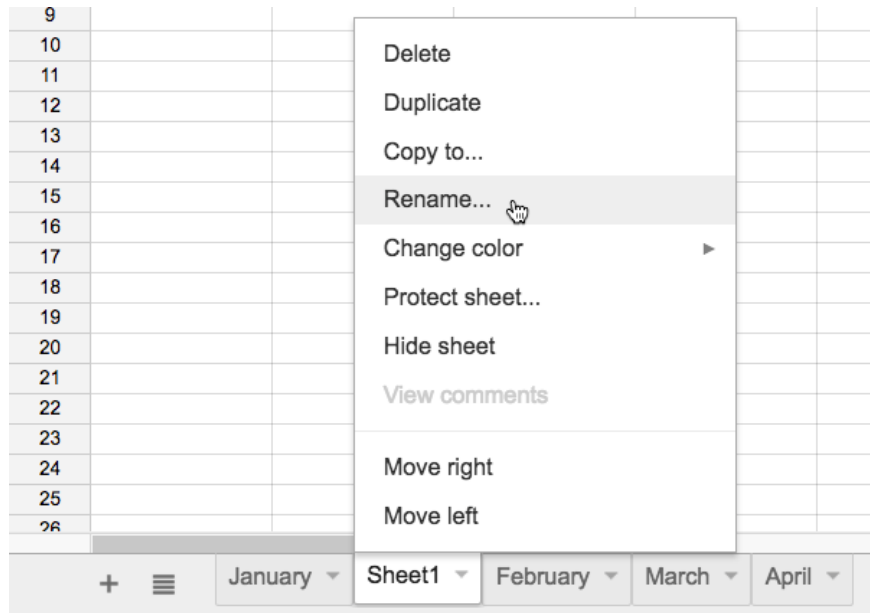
9
10
11
12
13
14
15
16
17
18
19
20
21
22
23
24
25
26

Delete
Duplicate
Copy to...
Rename...
Change color
Protect sheet...
Hide sheet
View comments
Move right
Move left

+ ≡ January ▾ Sheet1 ▾ February ▾ March ▾ April ▾